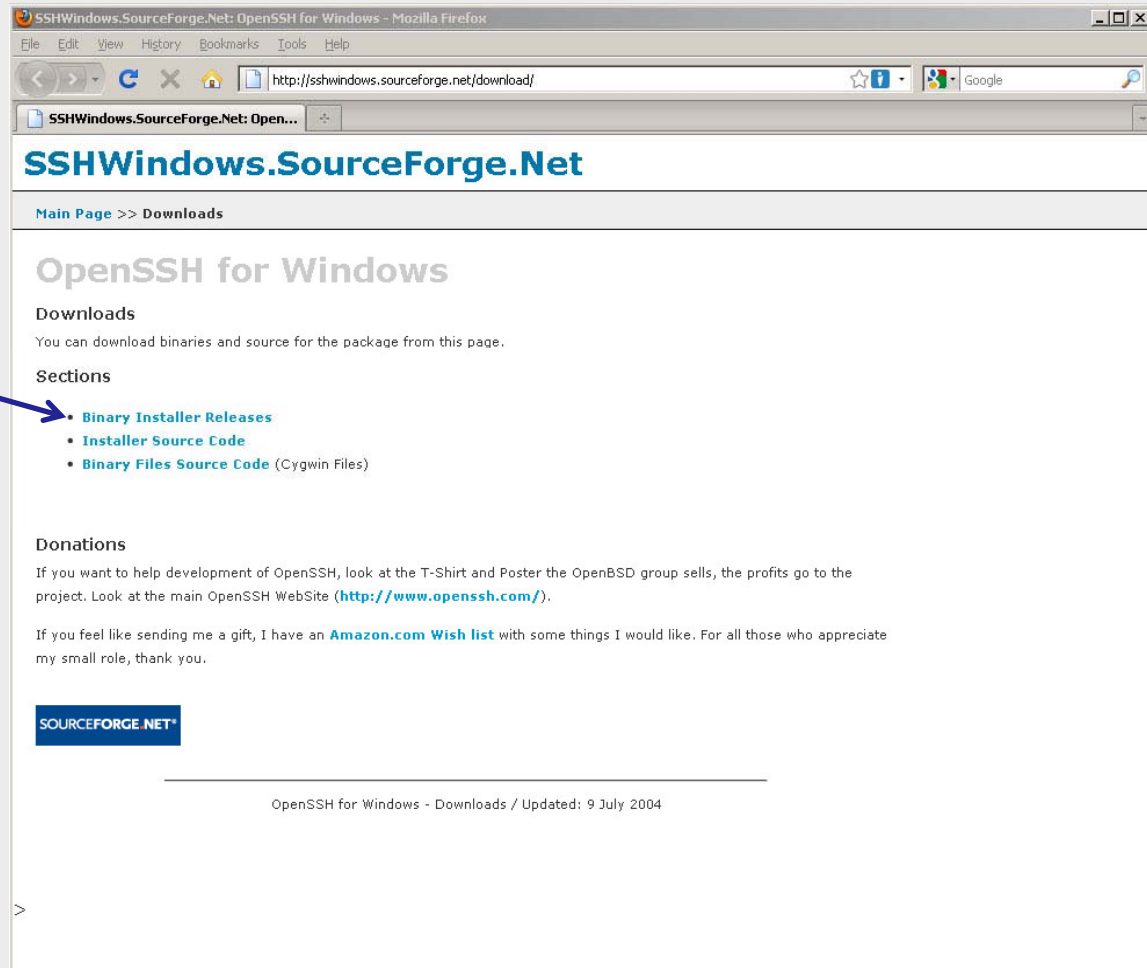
SSHWindows.SourceForge.Net: OpenSSH for Windows - Mozilla Firefox

File Edit View History Bookmarks Tools Help

http://sshwindows.sourceforge.net/download/

Google

SSHWindows.SourceForge.Net: Open...

SSHWindows.SourceForge.Net

Main Page >> Downloads

OpenSSH for Windows

Downloads

You can download binaries and source for the package from this page.

Sections

- Binary Installer Releases
- Installer Source Code
- Binary Files Source Code (Cygwin Files)

Donations

If you want to help development of OpenSSH, look at the T-Shirt and Poster the OpenBSD group sells, the profits go to the project. Look at the main OpenSSH WebSite (http://www.openssh.com/).

If you feel like sending me a gift, I have an Amazon.com Wish list with some things I would like. For all those who appreciate my small role, thank you.

SOURCEFORGE.NET®

OpenSSH for Windows - Downloads / Updated: 9 July 2004

>